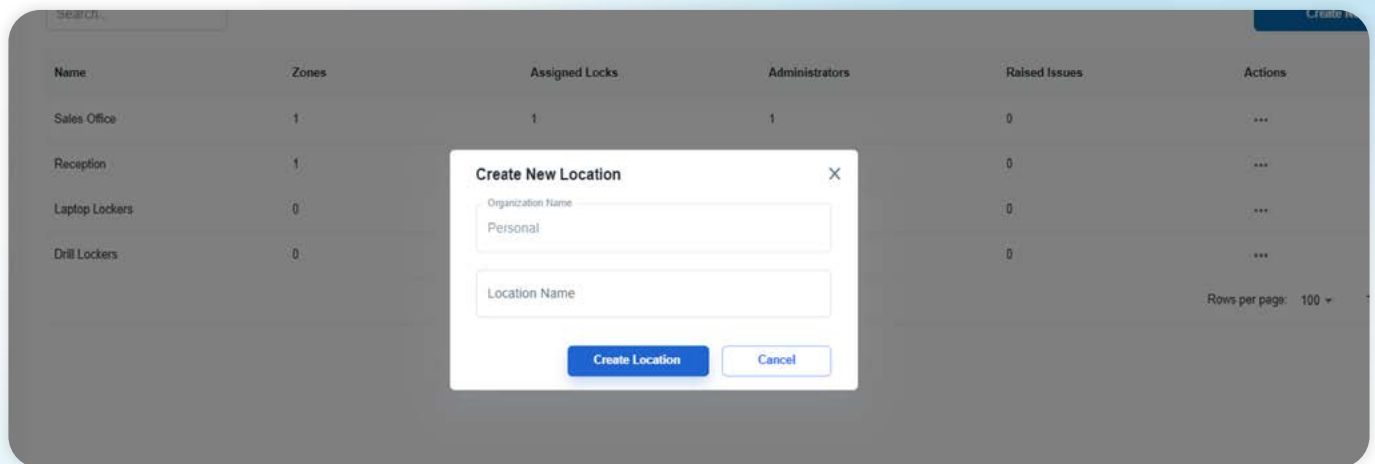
Search...

Create N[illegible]

| Name | Zones | Assigned Locks | Administrators | Raised Issues | Actions |
|---|---|---|---|---|---|
| Sales Office | 1 | 1 | 1 | 0 | ... |
| Reception | 1 | | | 0 | ... |
| Laptop Lockers | 0 | | | 0 | ... |
| Drill Lockers | 0 | | | 0 | ... |

Rows per page: 100

Create New Location

Organization Name
Personal

Location Name

Create Location

Cancel